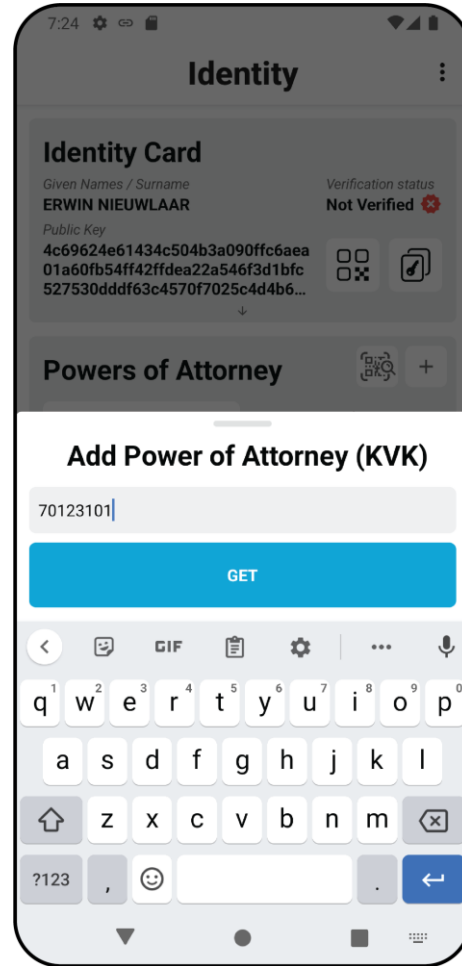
7:24

Identity

Identity Card

Given Names / Surname
ERWIN NIEUWLAAR

Verification status
Not Verified

Public Key
4c69624e61434c504b3a090ffc6aea01a60fb54ff42ffdea22a546f3d1bfc527530dddf63c4570f7025c4d4b6...

Powers of Attorney

Add Power of Attorney (KVK)

70123101

GET

GIF

q 1 w 2 e 3 r 4 t 5 y 6 u 7 i 8 o 9 p 0
a s d f g h j k l
z x c v b n m
?123 , .